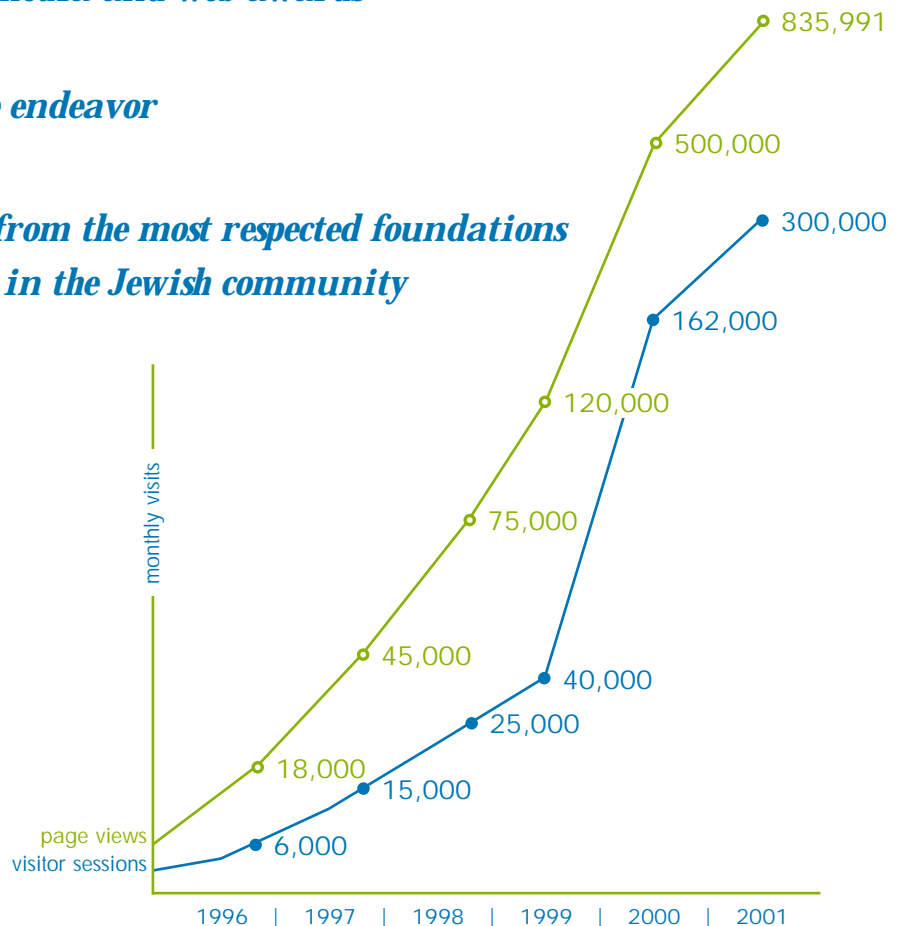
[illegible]

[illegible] endeavor

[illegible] from the most respected foundations in the Jewish community

835,991
500,000
300,000
162,000
120,000
75,000
45,000
40,000
25,000
18,000
15,000
6,000

monthly visits

page views
visitor sessions

1996 | 1997 | 1998 | 1999 | 2000 | 2001